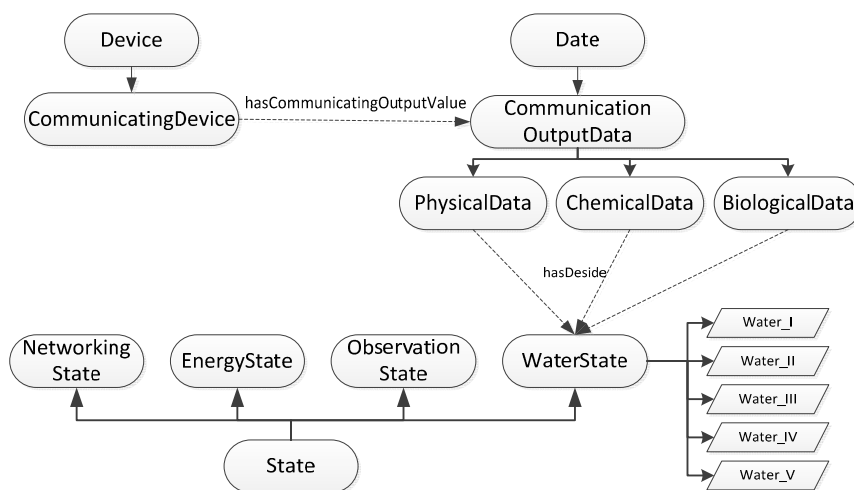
Device

Date

hasCommunicatingOutputValue

CommunicatingDevice

Communication OutputData

PhysicalData

ChemicalData

BiologicalData

hasDeside

Networking State

EnergyState

Observation State

WaterState

Water_I

Water_II

Water_III

Water_IV

Water_V

State